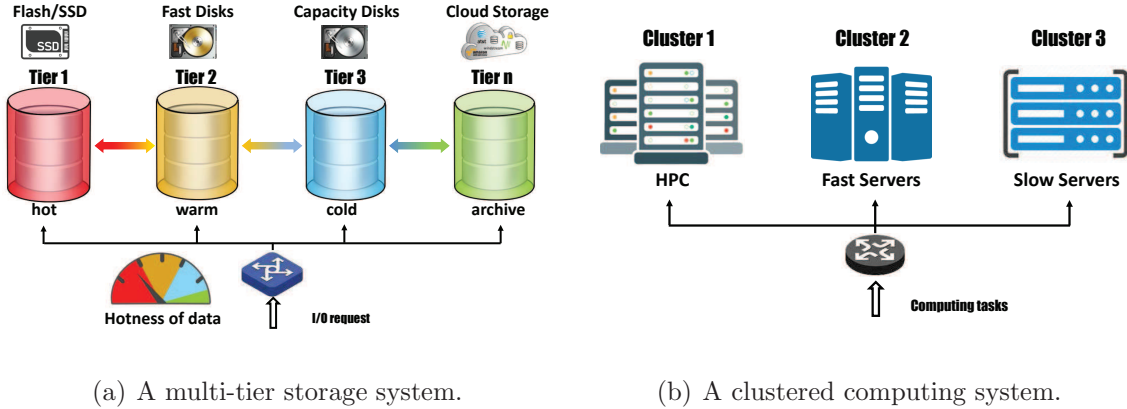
Flash/SSD

SSD

Fast Disks

Capacity Disks

Cloud Storage

Tier 1

Tier 2

Tier 3

Tier n

hot

warm

cold

archive

Hotness of data

I/O request

Cluster 1

Cluster 2

Cluster 3

HPC

Fast Servers

Slow Servers

Computing tasks

(a) A multi-tier storage system.

(b) A clustered computing system.